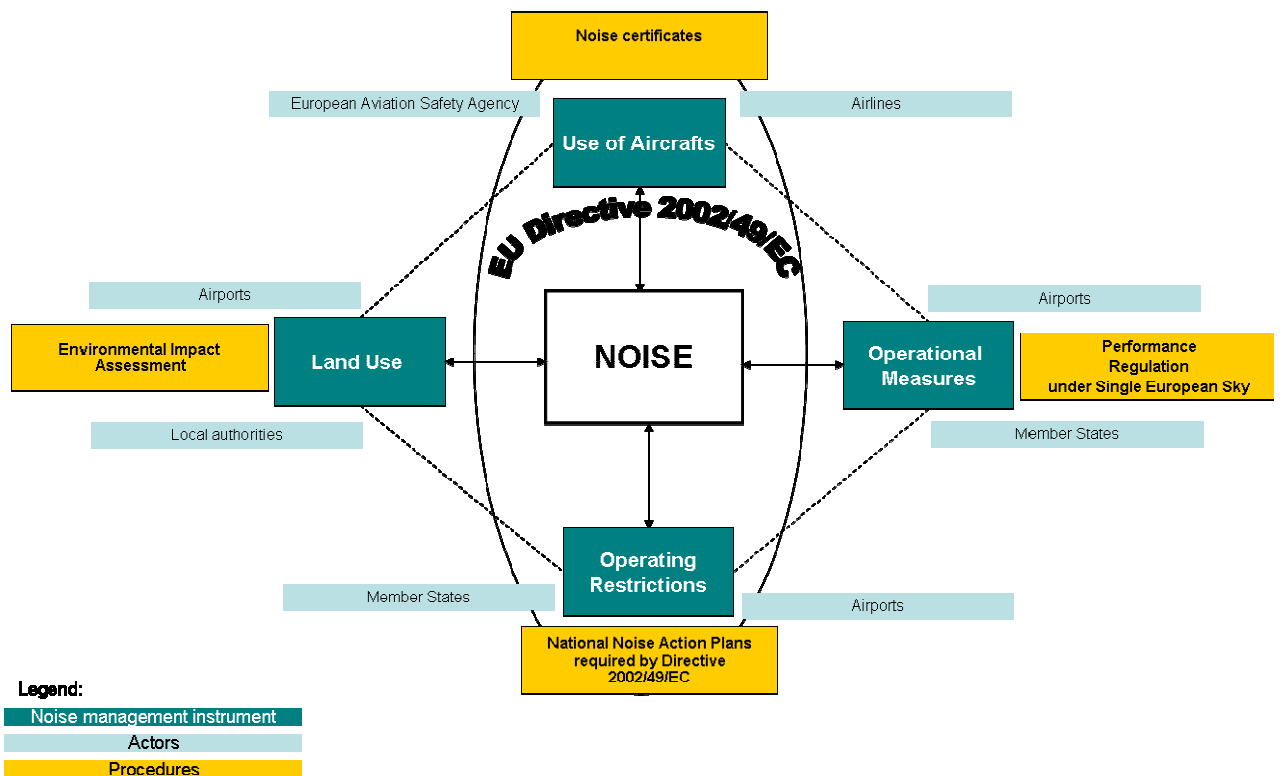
Noise certificates

European Aviation Safety Agency

Use of Aircrafts

Airlines

EU Directive 2002/49/EC

Airports

Environmental Impact Assessment

Land Use

NOISE

Airports

Operational Measures

Performance Regulation under Single European Sky

Local authorities

Member States

Operating Restrictions

Member States

Airports

National Noise Action Plans required by Directive 2002/49/EC

Legend:

Noise management instrument

Actors

Procedures